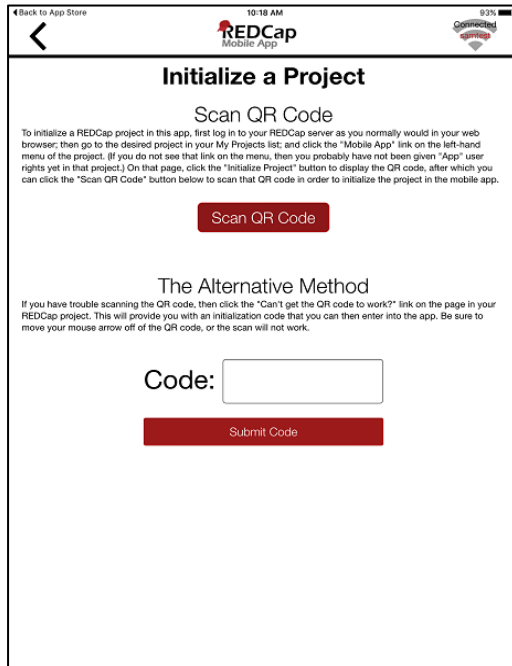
◂ Back to App Store 10:18 AM 93%

REDCap
Mobile App

Connected
samtest

Initialize a Project

Scan QR Code

To initialize a REDCap project in this app, first log in to your REDCap server as you normally would in your web browser; then go to the desired project in your My Projects list; and click the "Mobile App" link on the left-hand menu of the project. (If you do not see that link on the menu, then you probably have not been given "App" user rights yet in that project.) On that page, click the "Initialize Project" button to display the QR code, after which you can click the "Scan QR Code" button below to scan that QR code in order to initialize the project in the mobile app.

Scan QR Code

The Alternative Method

If you have trouble scanning the QR code, then click the "Can't get the QR code to work?" link on the page in your REDCap project. This will provide you with an initialization code that you can then enter into the app. Be sure to move your mouse arrow off of the QR code, or the scan will not work.

Code:

Submit Code